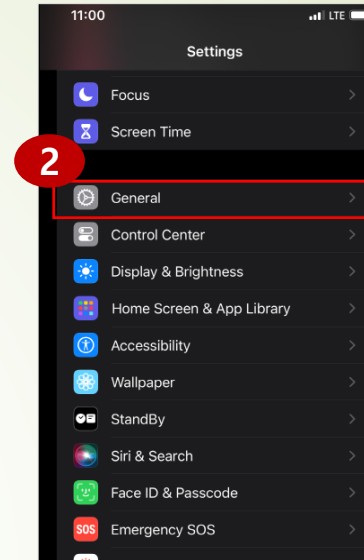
11:00
LTE

Settings

Focus

Screen Time

2

General

Control Center

Display & Brightness

Home Screen & App Library

Accessibility

Wallpaper

StandBy

Siri & Search

Face ID & Passcode

SOS Emergency SOS